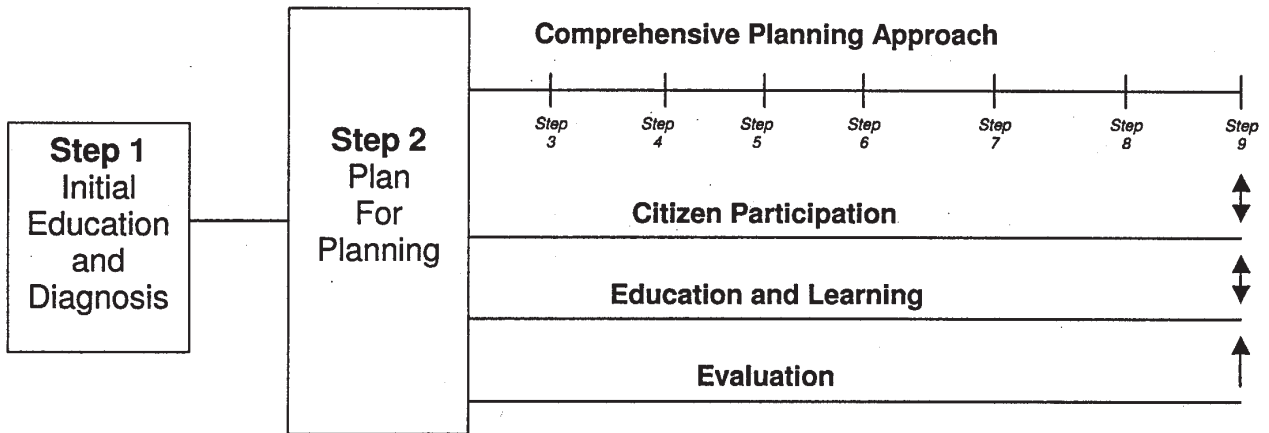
Step 1
Initial Education and Diagnosis

Step 2
Plan For Planning

Comprehensive Planning Approach

Step 3
Step 4
Step 5
Step 6
Step 7
Step 8
Step 9

Citizen Participation

Education and Learning

Evaluation